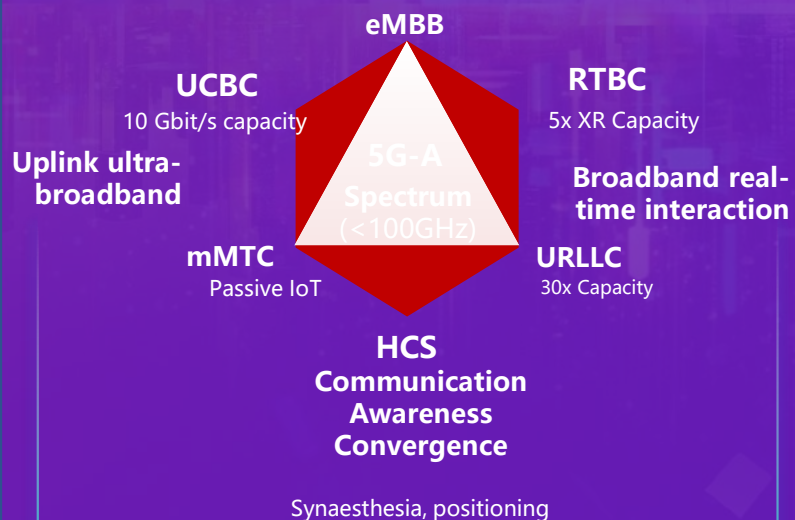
eMBB

UCBC
10 Gbit/s capacity

RTBC
5x XR Capacity

Uplink ultra-broadband

5G-A
Spectrum
(<100GHz)

Broadband real-time interaction

mMTC
Passive IoT

URLLC
30x Capacity

HCS
Communication Awareness Convergence

Synaesthesia, positioning